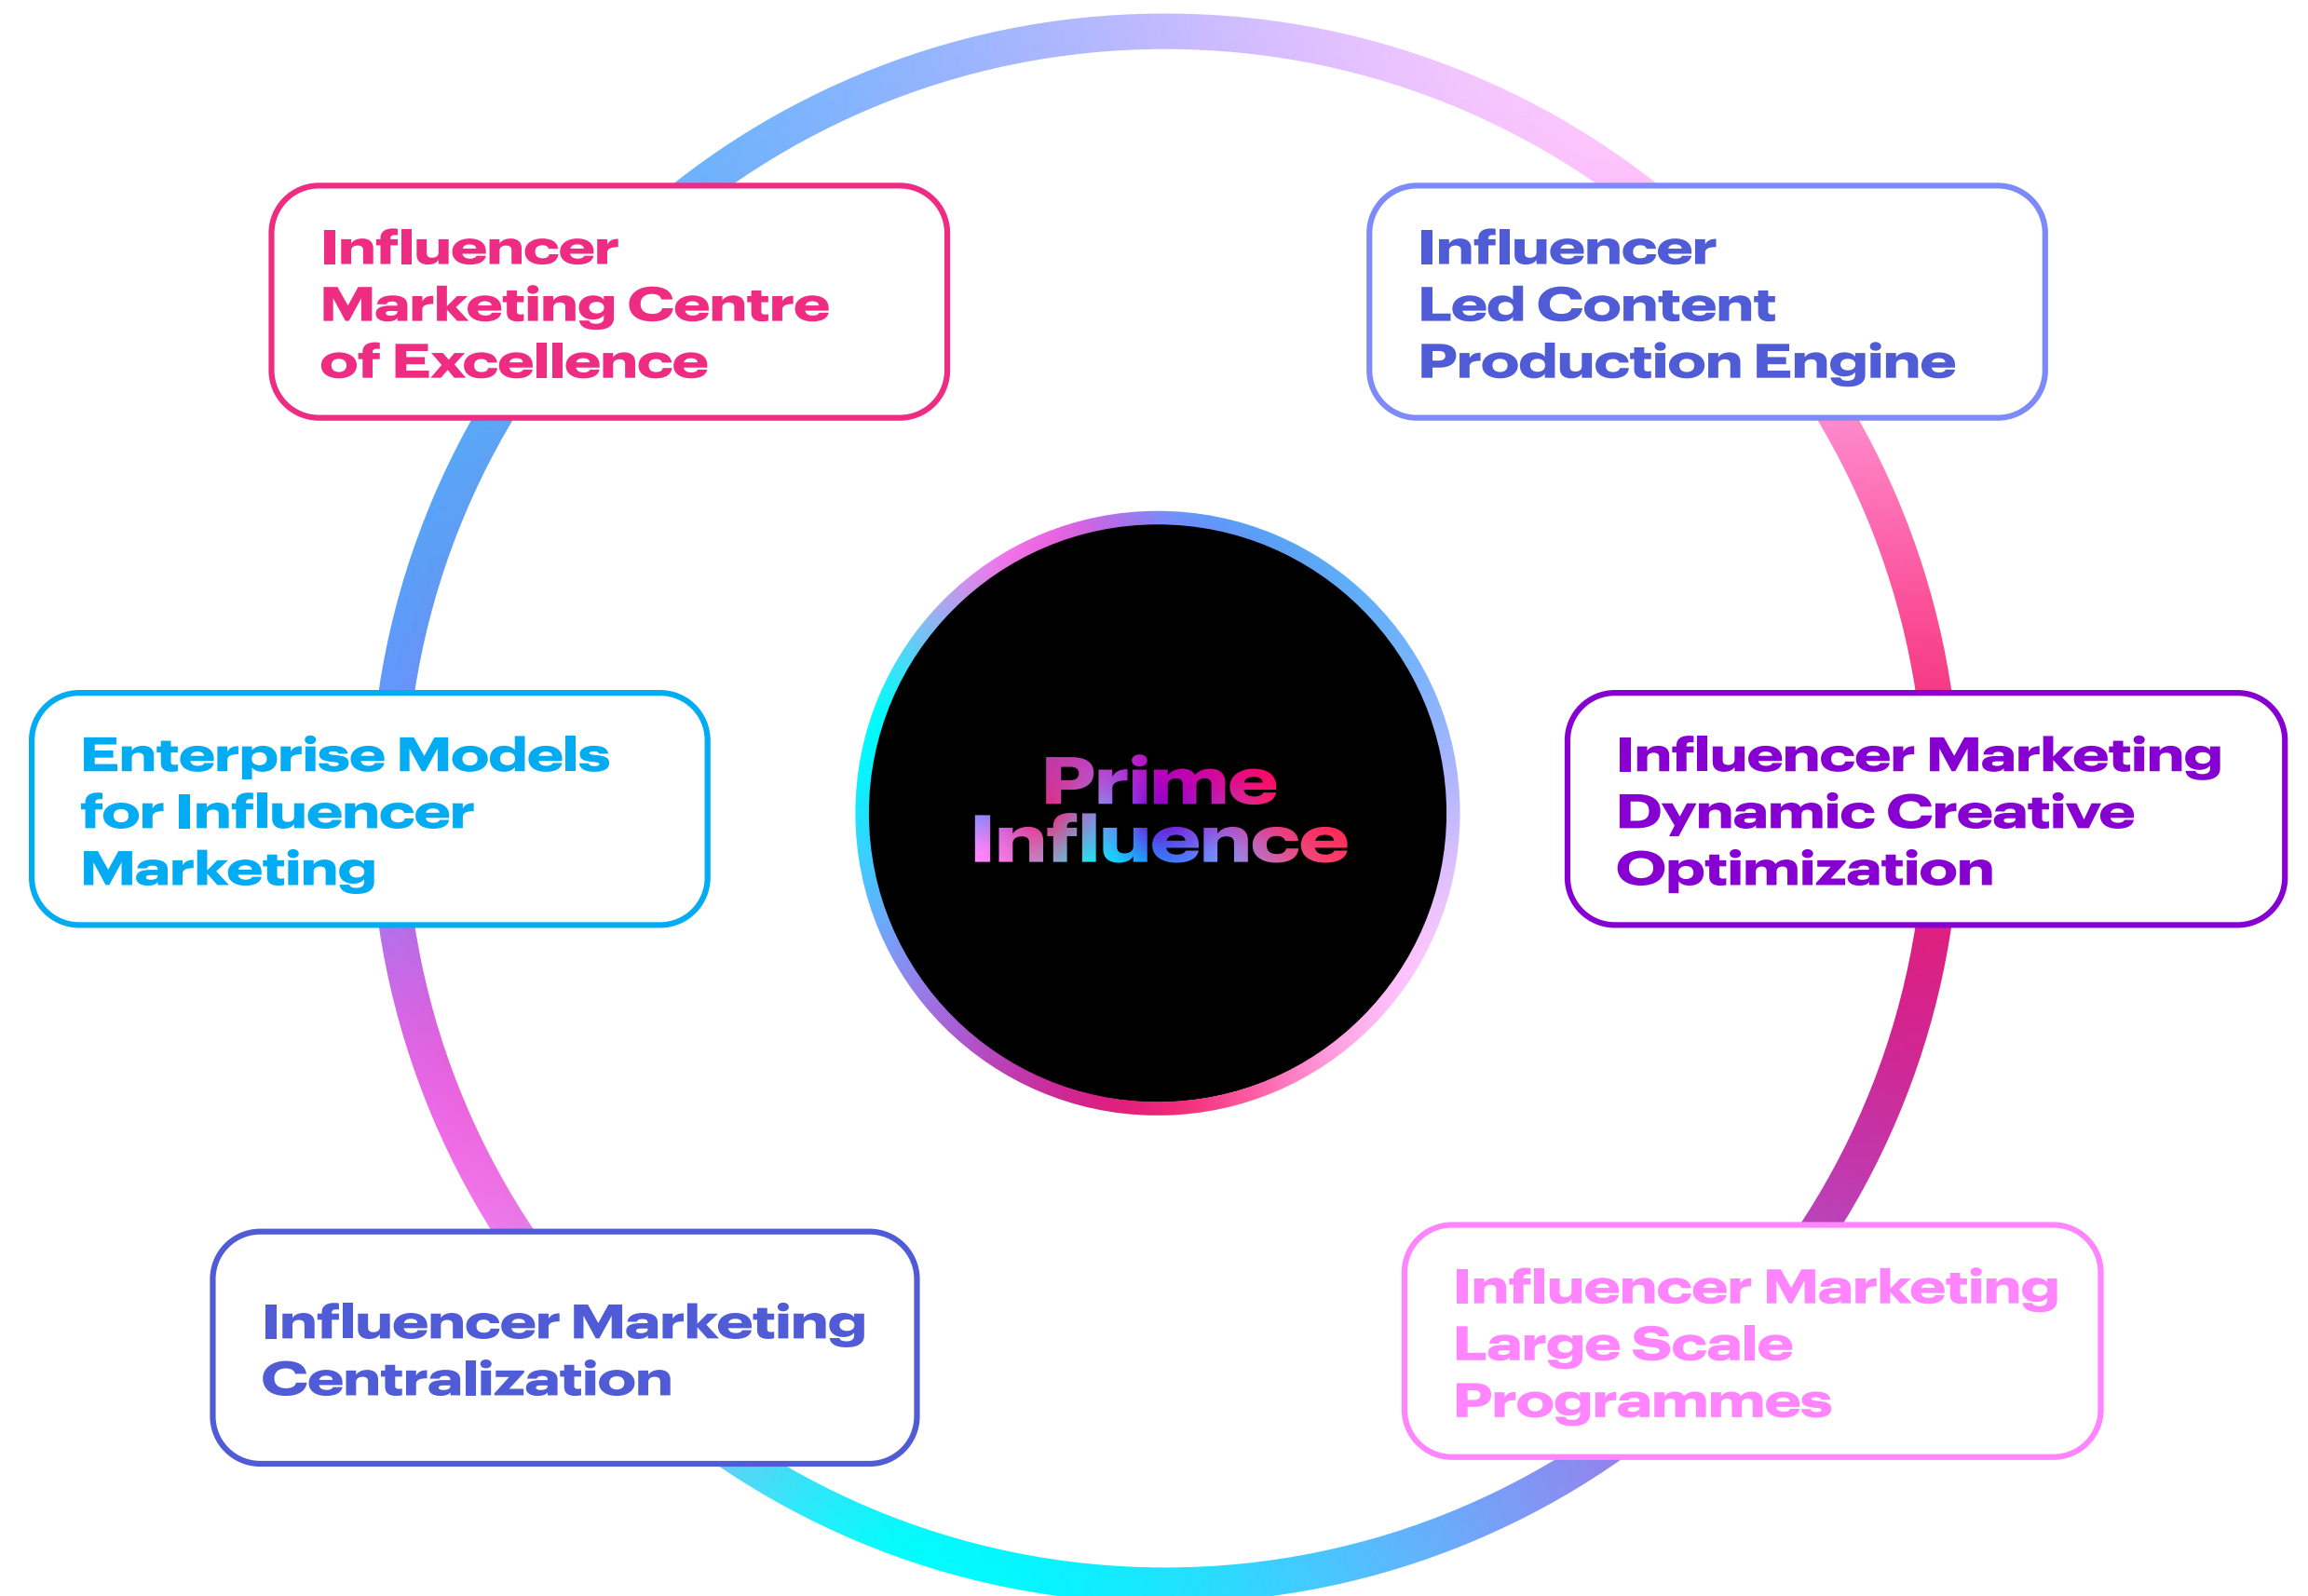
Influencer Marketing Centre of Excellence

Influencer Led Content Production Engine

Enterprise Models for Influencer Marketing

Prime Influence

Influencer Marketing Dynamic Creative Optimization

Influencer Marketing Centralization

Influencer Marketing Large Scale Programmes